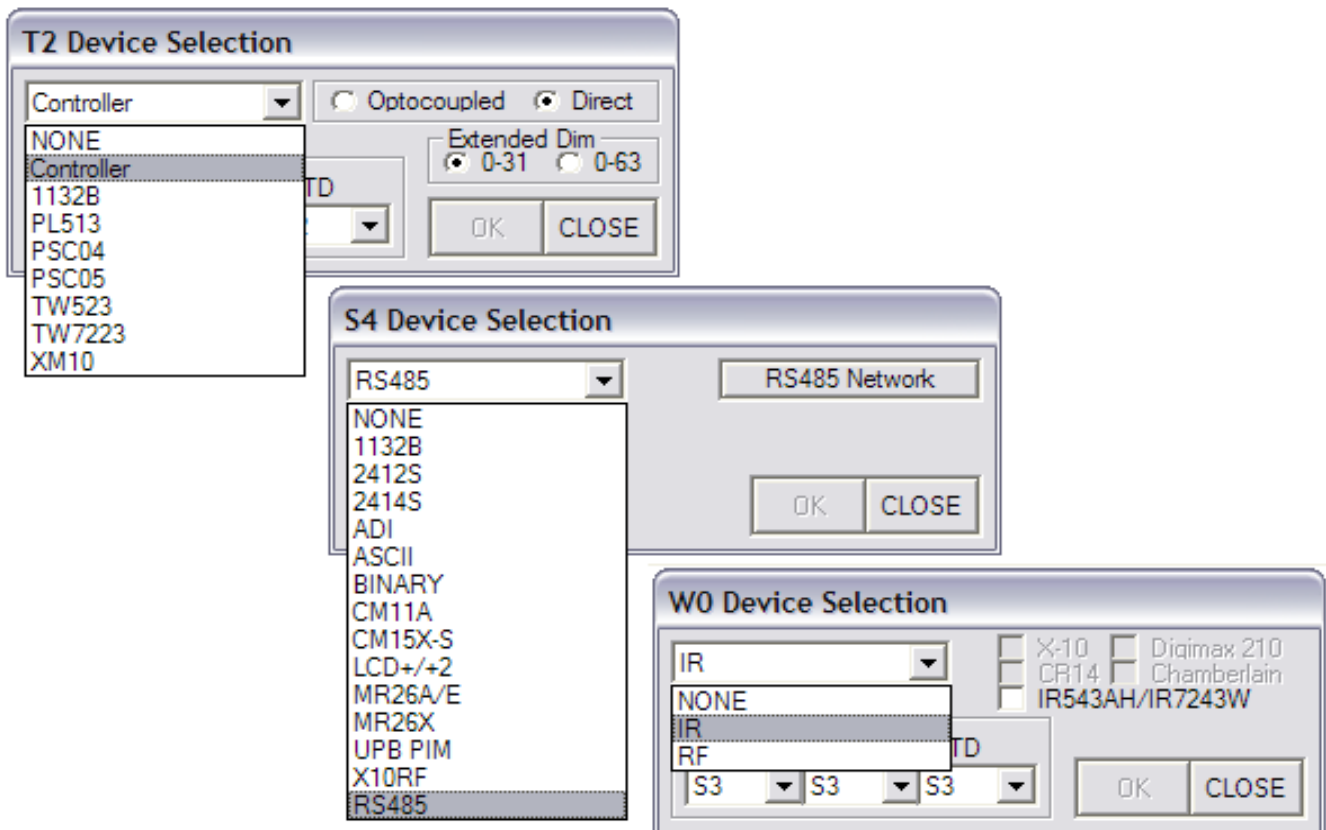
T2 Device Selection

Controller

Optocoupled Direct

NONE
Controller
1132B
PL513
PSC04
PSC05
TW523
TW7223
XM10

TD

Extended Dim
0-31 0-63

OK CLOSE

S4 Device Selection

RS485

RS485 Network

NONE
1132B
2412S
2414S
ADI
ASCII
BINARY
CM11A
CM15X-S
LCD+/+2
MR26A/E
MR26X
UPB PIM
X10RF
RS485

OK CLOSE

W0 Device Selection

IR

X-10 Digimax 210
CR14 Chamberlain
IR543AH/IR7243W

NONE
IR
RF

TD

S3 S3 S3

OK CLOSE